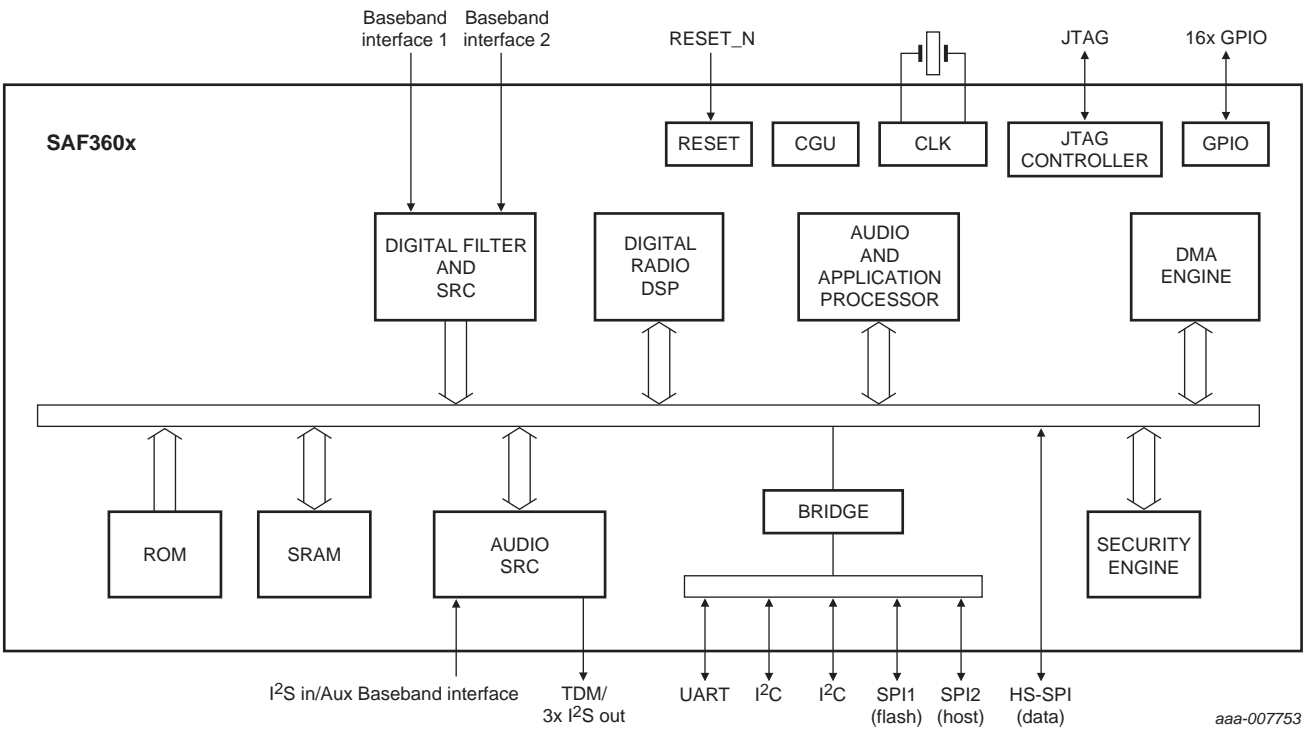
Baseband interface 1

Baseband interface 2

RESET_N

JTAG

16x GPIO

SAF360x

RESET

CGU

CLK

JTAG CONTROLLER

GPIO

DIGITAL FILTER AND SRC

DIGITAL RADIO DSP

AUDIO AND APPLICATION PROCESSOR

DMA ENGINE

ROM

SRAM

AUDIO SRC

BRIDGE

SECURITY ENGINE

I$^2$S in/Aux Baseband interface

TDM/ 3x I$^2$S out

UART

I$^2$C

I$^2$C

SPI1 (flash)

SPI2 (host)

HS-SPI (data)

aaa-007753